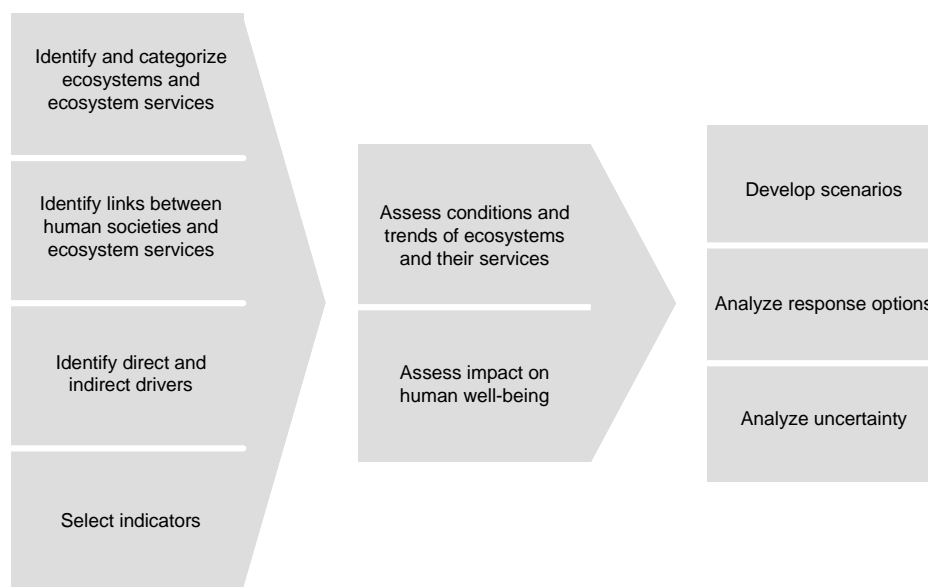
Identify and categorize ecosystems and ecosystem services

Identify links between human societies and ecosystem services

Identify direct and indirect drivers

Select indicators

Assess conditions and trends of ecosystems and their services

Assess impact on human well-being

Develop scenarios

Analyze response options

Analyze uncertainty